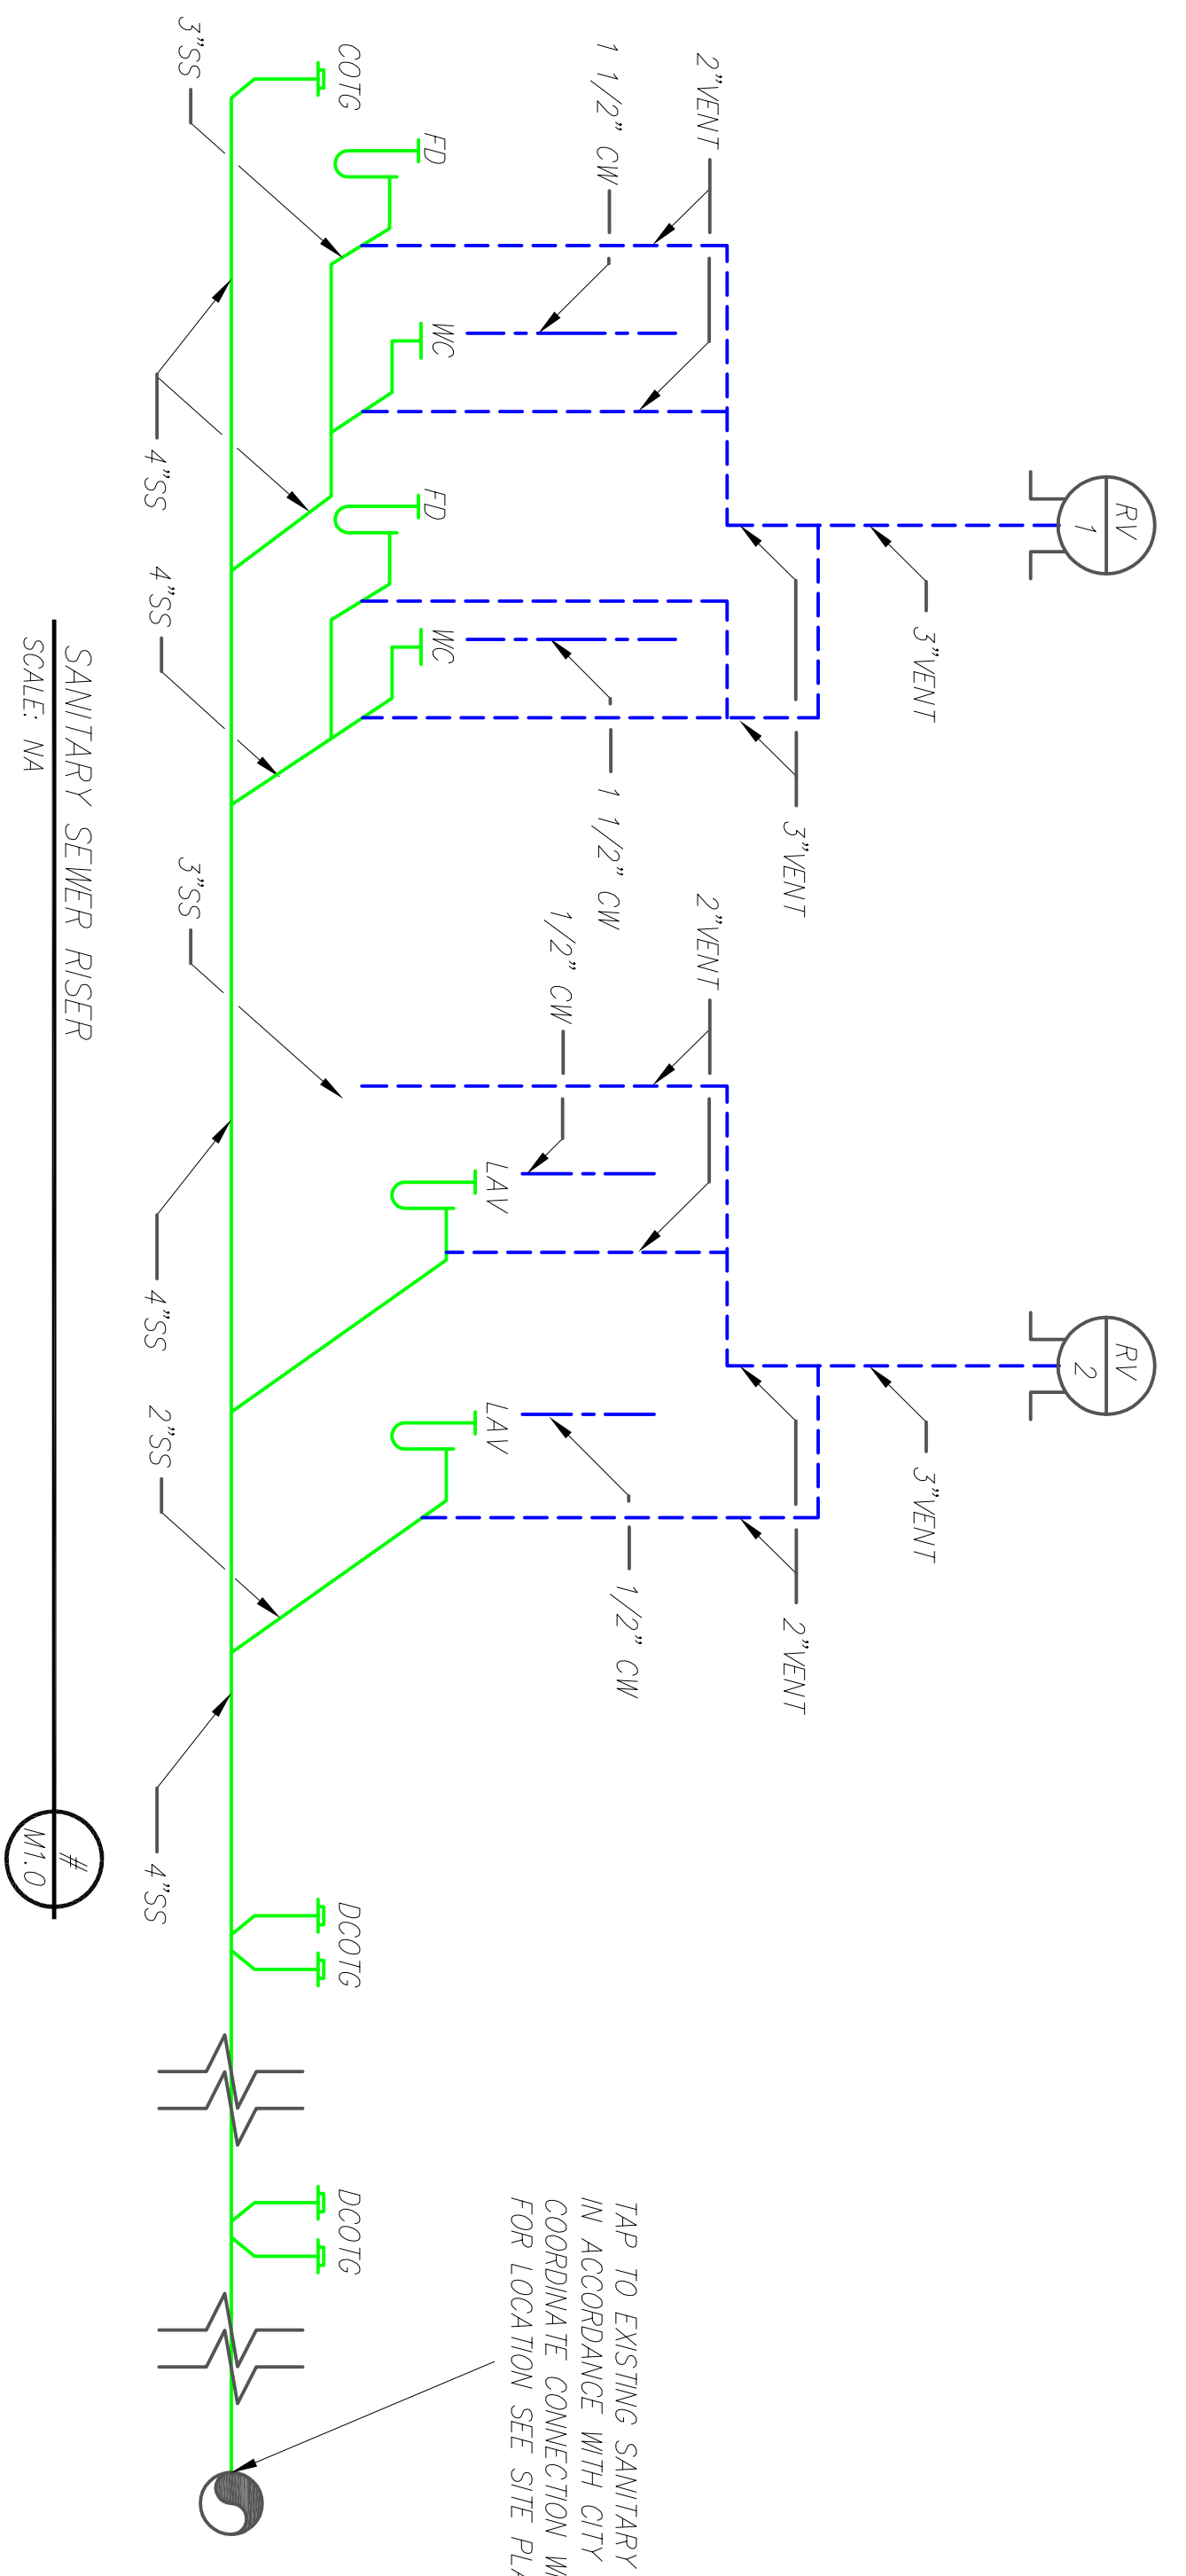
3"SS
COTG
1 1/2" CW
2"VENT
FD
WC
4"SS
FD
RV
1
3"VENT
4"SS
WC
3"VENT
1 1/2" CW
SANITARY SEWER RISER
SCALE: NA
3"SS
2"VENT
1/2" CW
LAV
4"SS
RV
2
3"VENT
LAV
2"SS
1/2" CW
2"VENT
#
M1.0
4"SS
DCOTG
DCOTG
TAP TO EXISTING SANITARY IN ACCORDANCE WITH CITY COORDINATE CONNECTION W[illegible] FOR LOCATION SEE SITE PL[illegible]